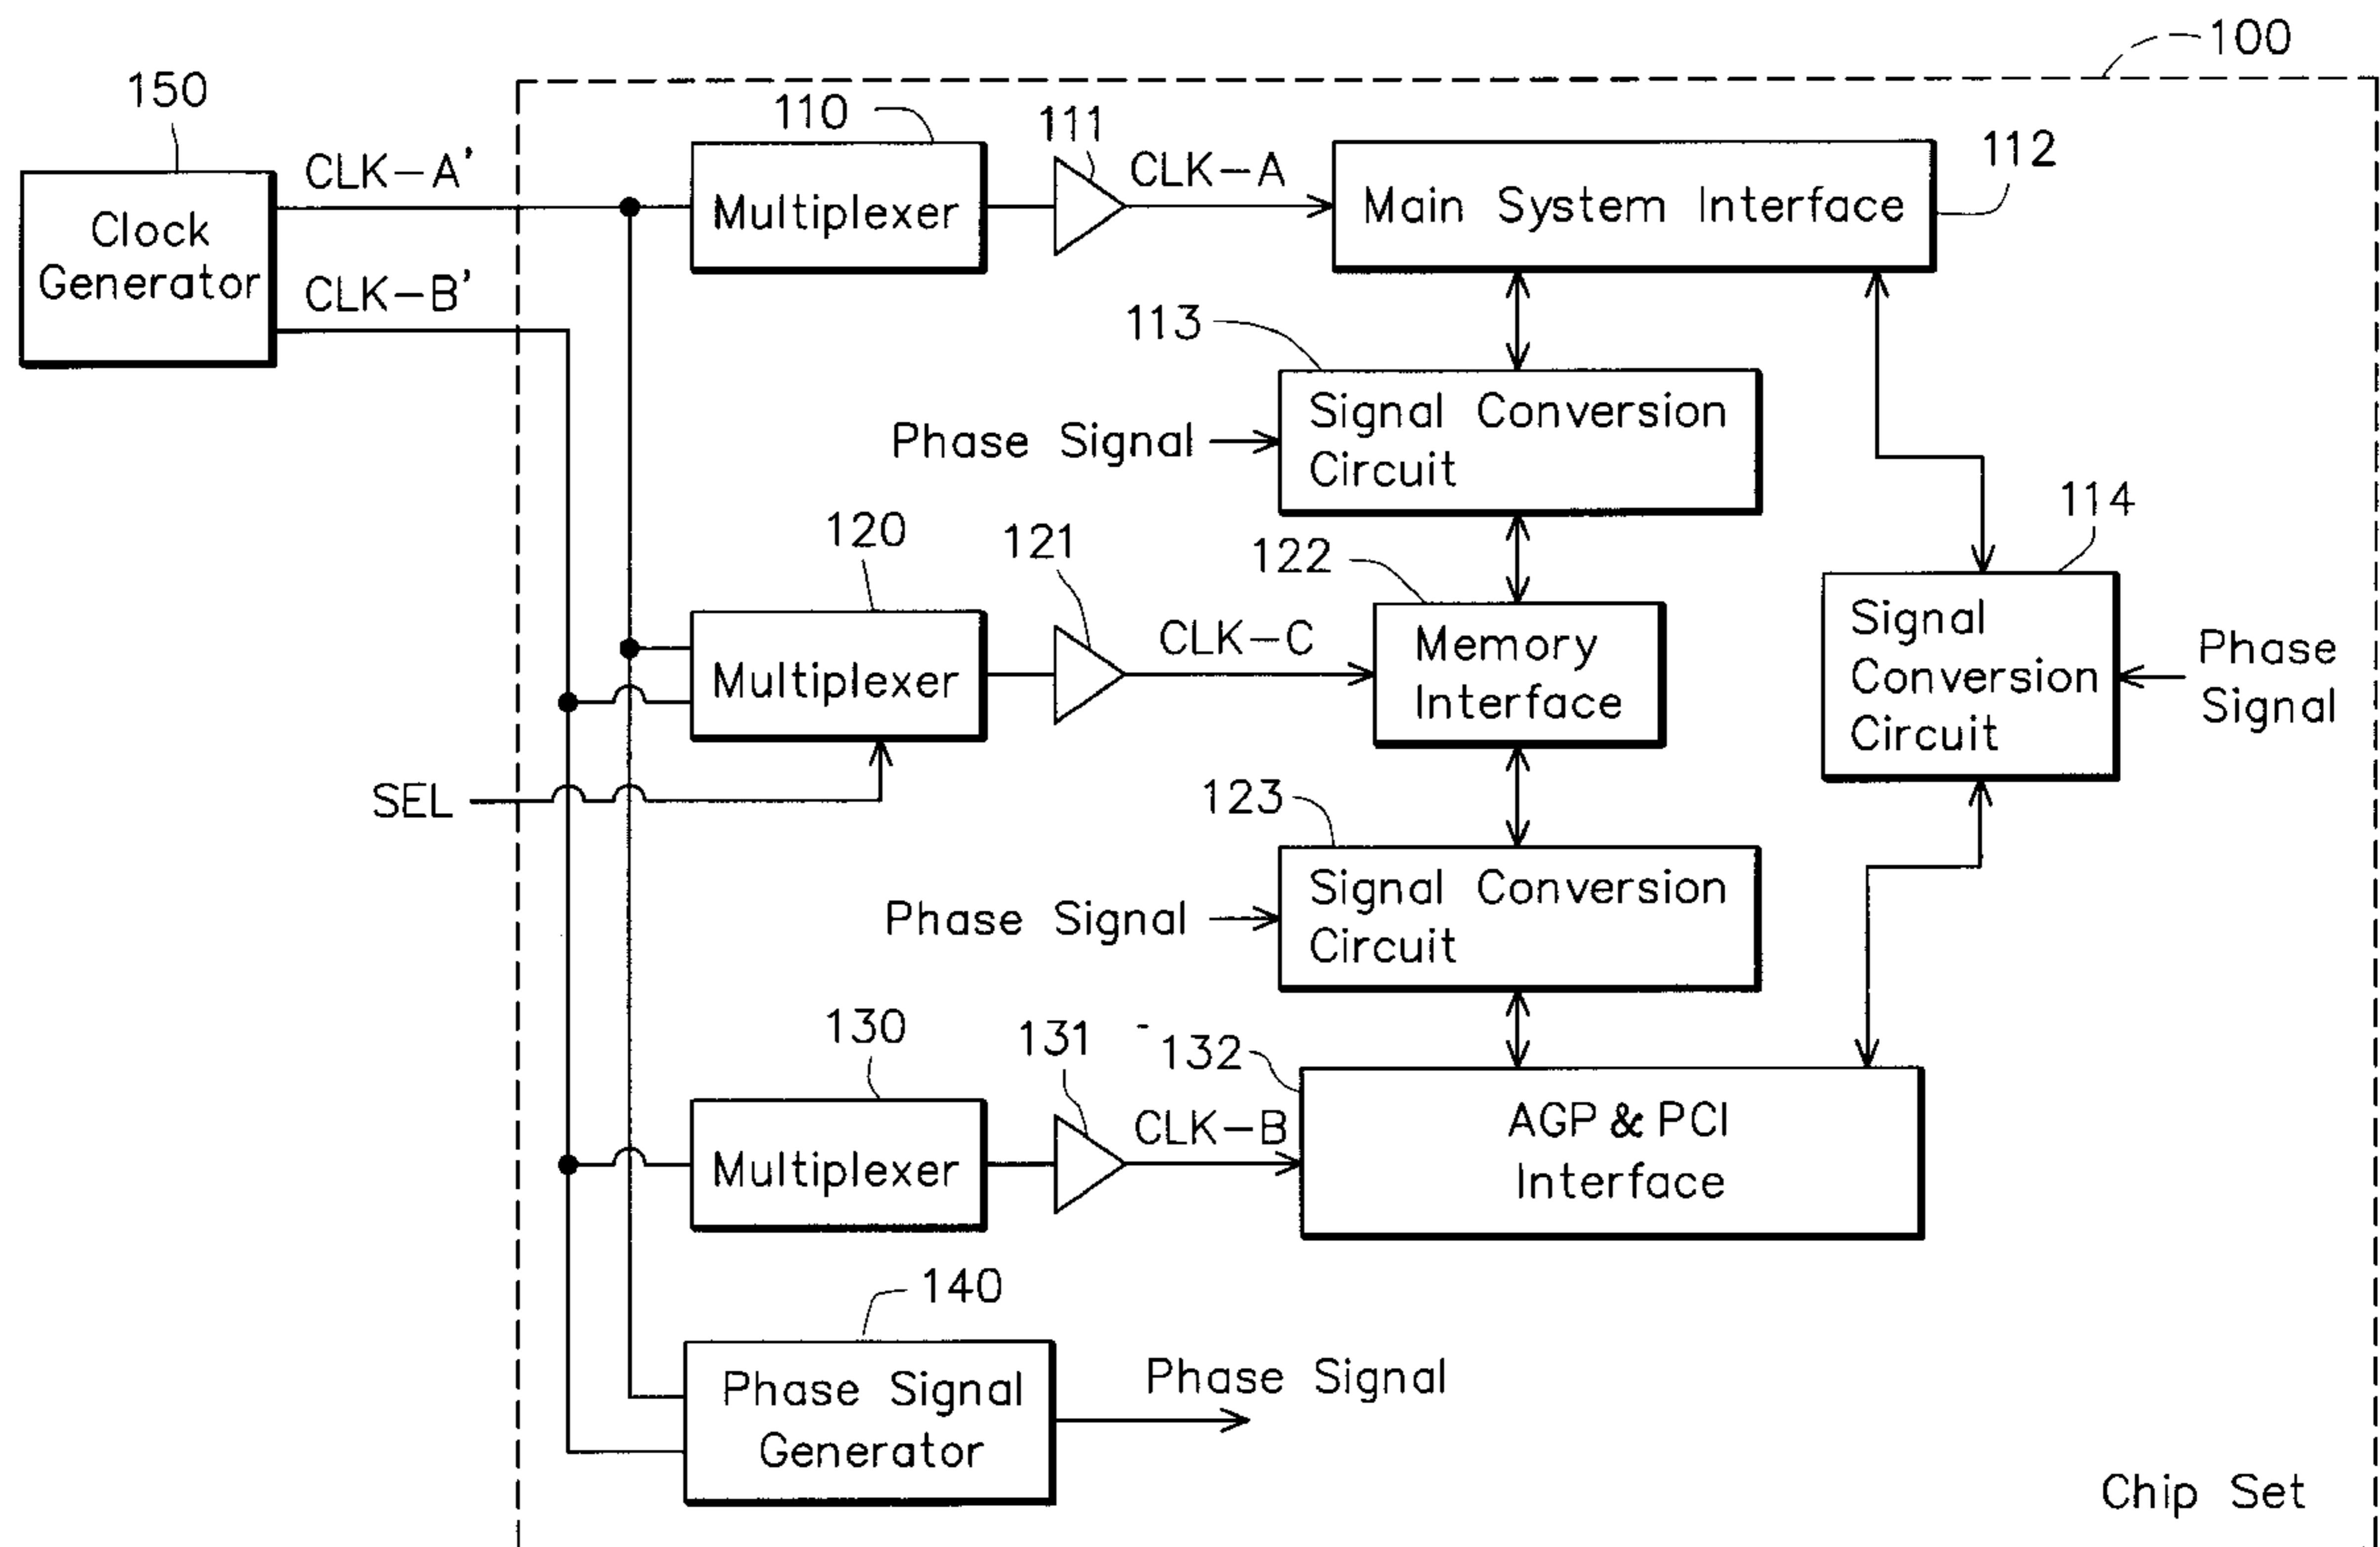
100

150

Clock Generator

CLK–A'

CLK–B'

110

Multiplexer

111

CLK–A

Main System Interface

112

113

Phase Signal

Signal Conversion Circuit

120

121

122

Multiplexer

CLK–C

Memory Interface

114

Signal Conversion Circuit

Phase Signal

SEL

123

Phase Signal

Signal Conversion Circuit

130

131

132

Multiplexer

CLK–B

AGP & PCI Interface

140

Phase Signal Generator

Phase Signal

Chip Set